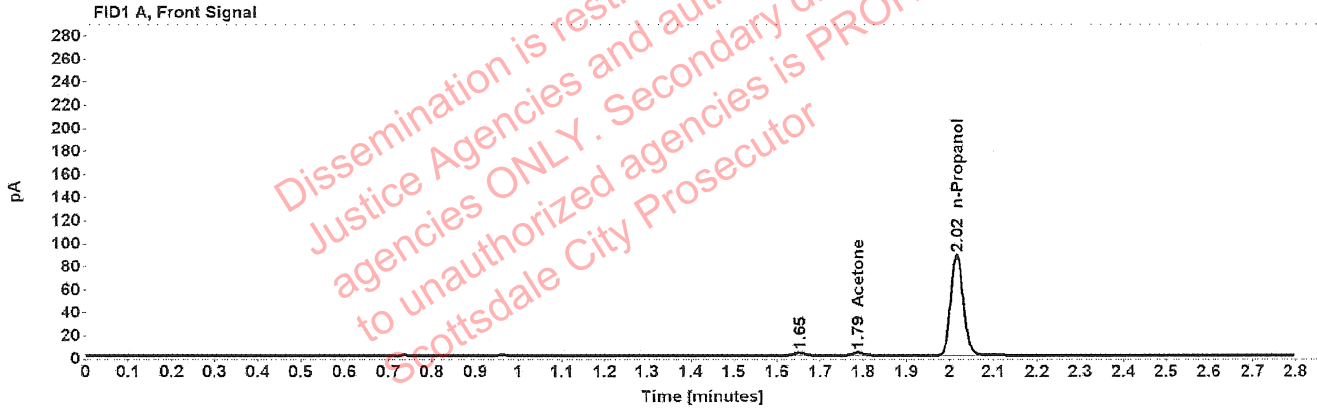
FID1 A, Front Signal

pA

280
260
240
220
200
180
160
140
120
100
80
60
40
20
0

1.65

1.79 Acetone

2.02 n-Propanol

0 0.1 0.2 0.3 0.4 0.5 0.6 0.7 0.8 0.9 1 1.1 1.2 1.3 1.4 1.5 1.6 1.7 1.8 1.9 2 2.1 2.2 2.3 2.4 2.5 2.6 2.7 2.8

Time [minutes]

Dissemination is rest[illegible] Justice Agencies and aut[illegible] agencies ONLY. Secondary d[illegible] to unauthorized agencies is PRO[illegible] Scottsdale City Prosecutor